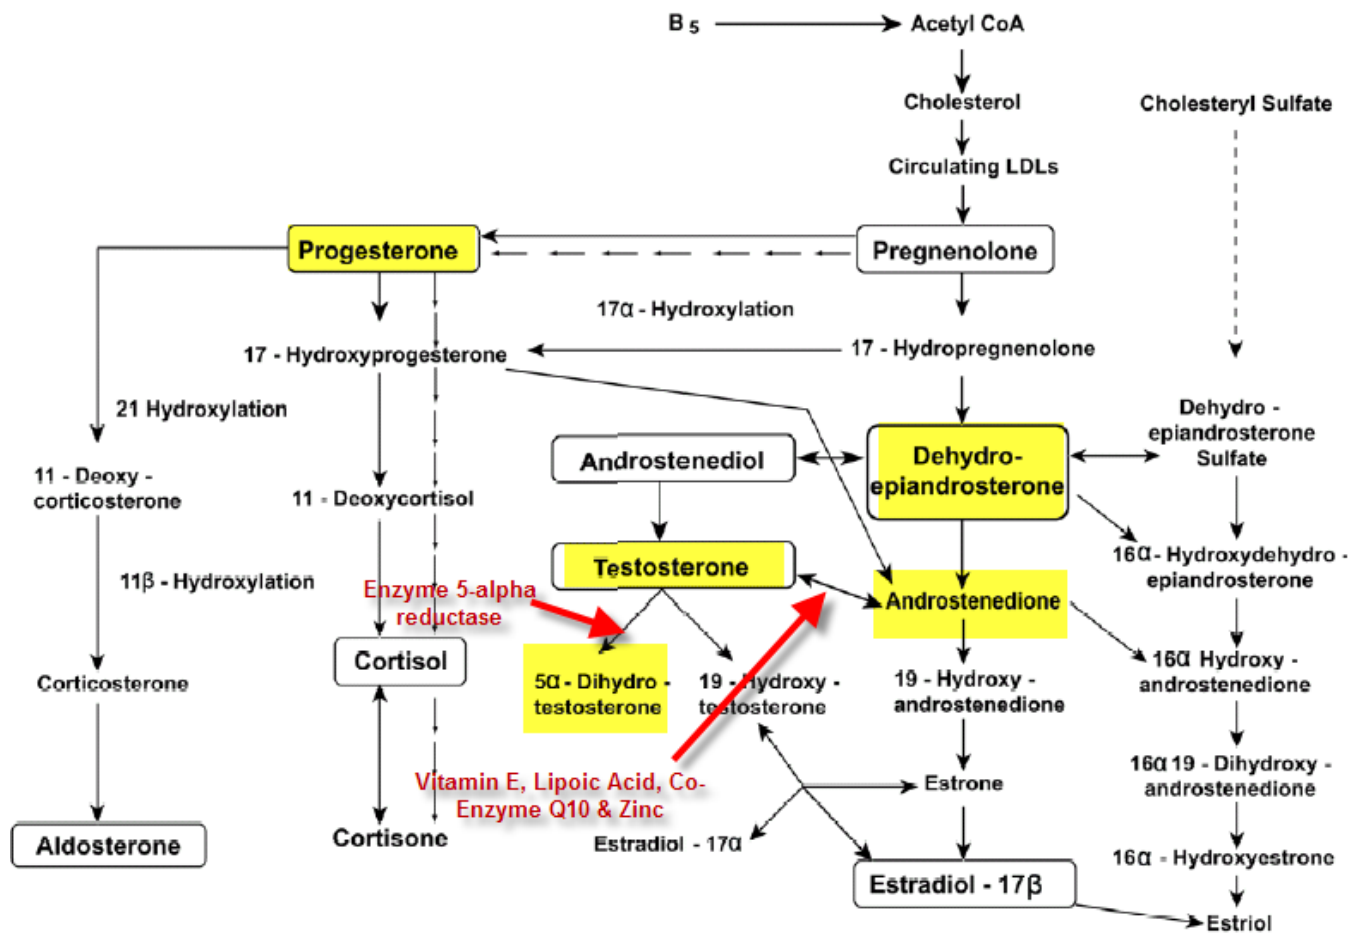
B $_5$

Acetyl CoA

Cholesterol

Cholesteryl Sulfate

Circulating LDLs

Progesterone

Pregnenolone

17α - Hydroxylation

17 - Hydroxyprogesterone

17 - Hydropregnenolone

21 Hydroxylation

Dehydro - epiandrosterone Sulfate

Androstenediol

Dehydro-epiandrosterone

11 - Deoxy - corticosterone

11 - Deoxycortisol

Testosterone

16α - Hydroxydehydro - epiandrosterone

11β - Hydroxylation

Enzyme 5-alpha reductase

Androstenedione

Cortisol

16α Hydroxy - androstenedione

Corticosterone

5α - Dihydro - testosterone

19 - Hydroxy - testosterone

19 - Hydroxy - androstenedione

Vitamin E, Lipoic Acid, Co-Enzyme Q10 & Zinc

Estrone

16α 19 - Dihydroxy - androstenedione

Aldosterone

Cortisone

Estradiol - 17α

16α - Hydroxyestrone

Estradiol - 17β

Estriol